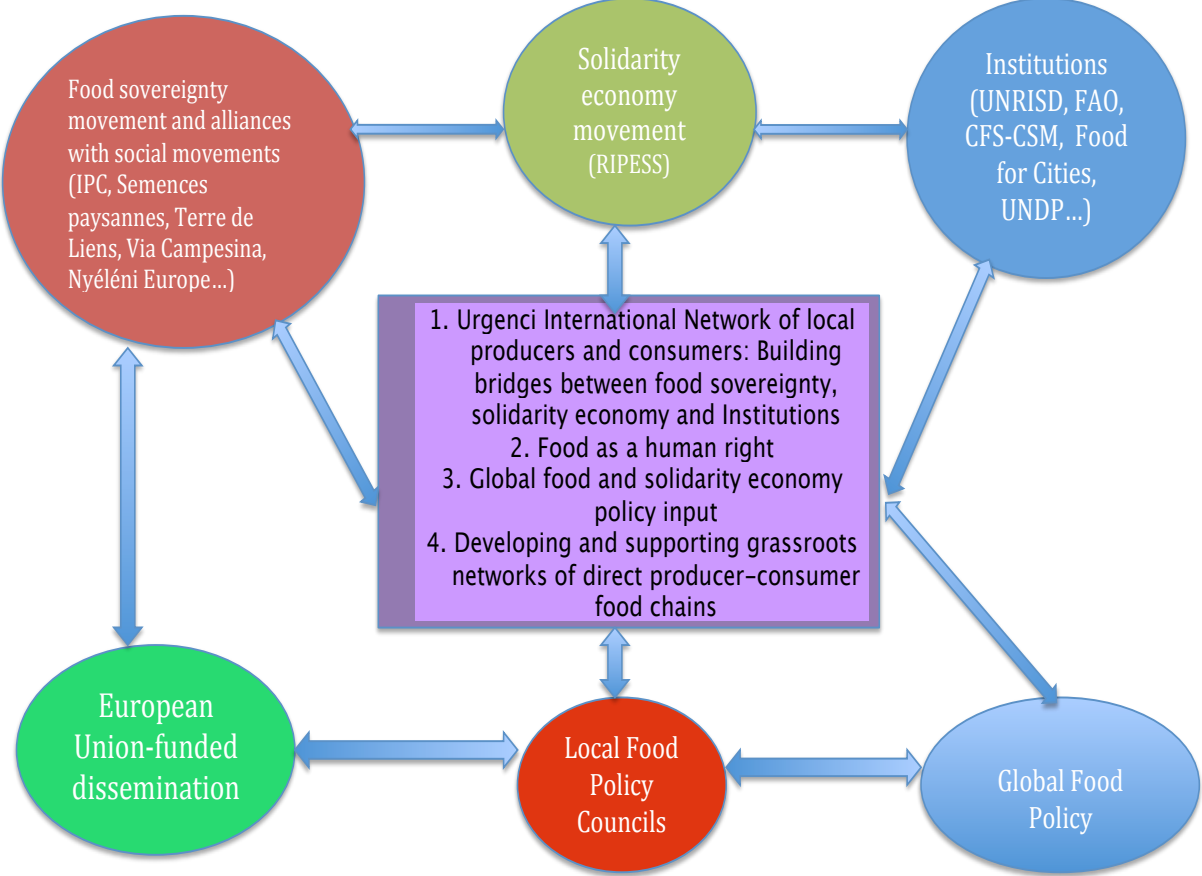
Food sovereignty movement and alliances with social movements (IPC, Semences paysannes, Terre de Liens, Via Campesina, Nyéléni Europe…)

Solidarity economy movement (RIPESS)

Institutions (UNRISD, FAO, CFS-CSM, Food for Cities, UNDP…)

1. Urgenci International Network of local producers and consumers: Building bridges between food sovereignty, solidarity economy and Institutions
2. Food as a human right
3. Global food and solidarity economy policy input
4. Developing and supporting grassroots networks of direct producer–consumer food chains

European Union-funded dissemination

Local Food Policy Councils

Global Food Policy